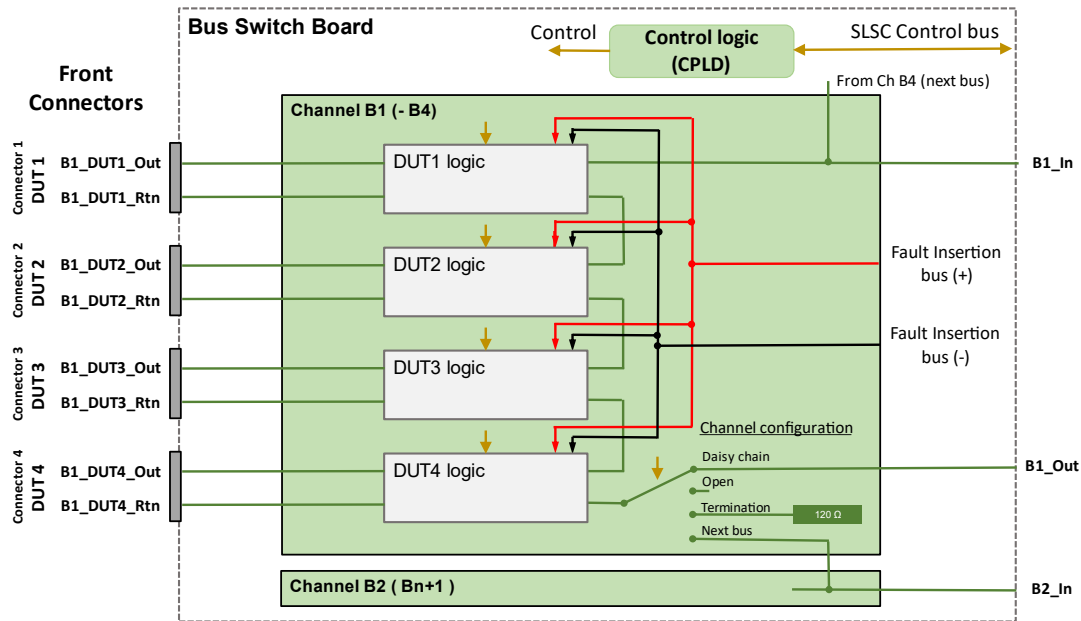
Bus Switch Board

Control

Control logic (CPLD)

SLSC Control bus

Front Connectors

From Ch B4 (next bus)

Channel B1 (- B4)

Connector 1 DUT 1

B1_DUT1_Out

B1_DUT1_Rtn

DUT1 logic

B1_In

Connector 2 DUT 2

B1_DUT2_Out

B1_DUT2_Rtn

DUT2 logic

Fault Insertion bus (+)

Fault Insertion bus (-)

Connector 3 DUT 3

B1_DUT3_Out

B1_DUT3_Rtn

DUT3 logic

Channel configuration

Connector 4 DUT 4

B1_DUT4_Out

B1_DUT4_Rtn

DUT4 logic

Daisy chain

Open

Termination

120 Ω

Next bus

B1_Out

Channel B2 ( Bn+1 )

B2_In